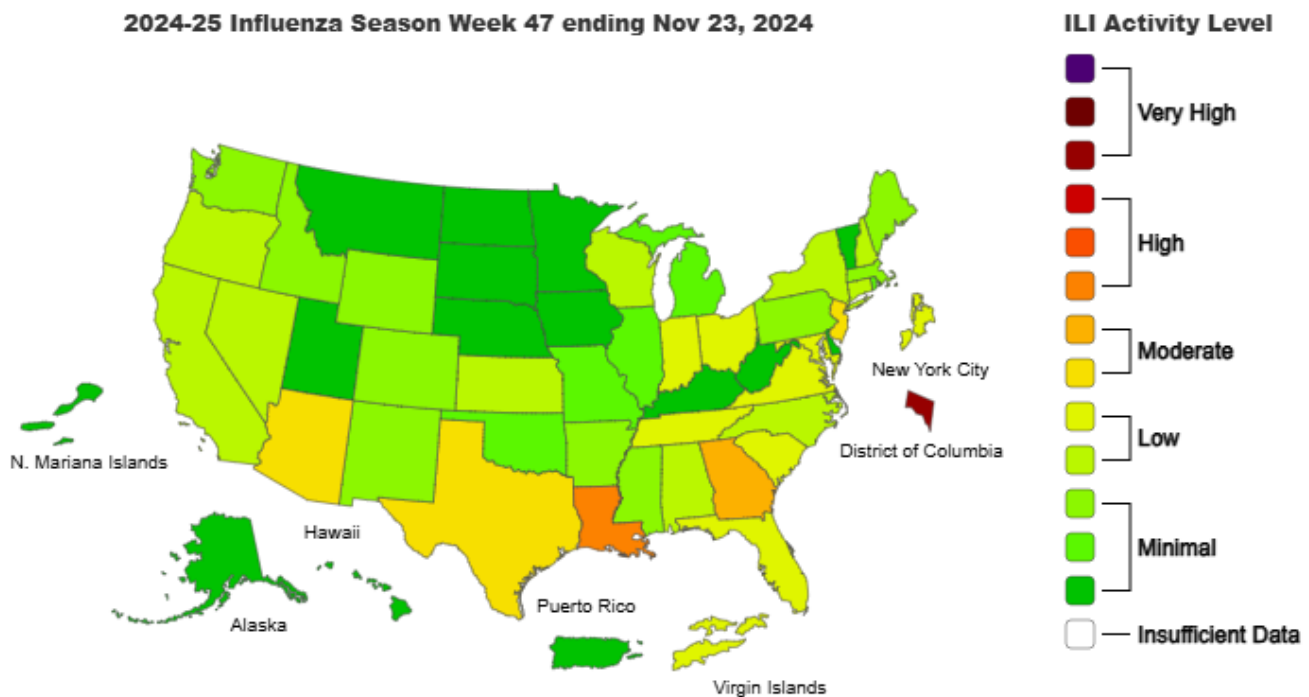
2024-25 Influenza Season Week 47 ending Nov 23, 2024

New York City

District of Columbia

N. Mariana Islands

Hawaii

Alaska

Puerto Rico

Virgin Islands

ILI Activity Level

Very High

High

Moderate

Low

Minimal

Insufficient Data